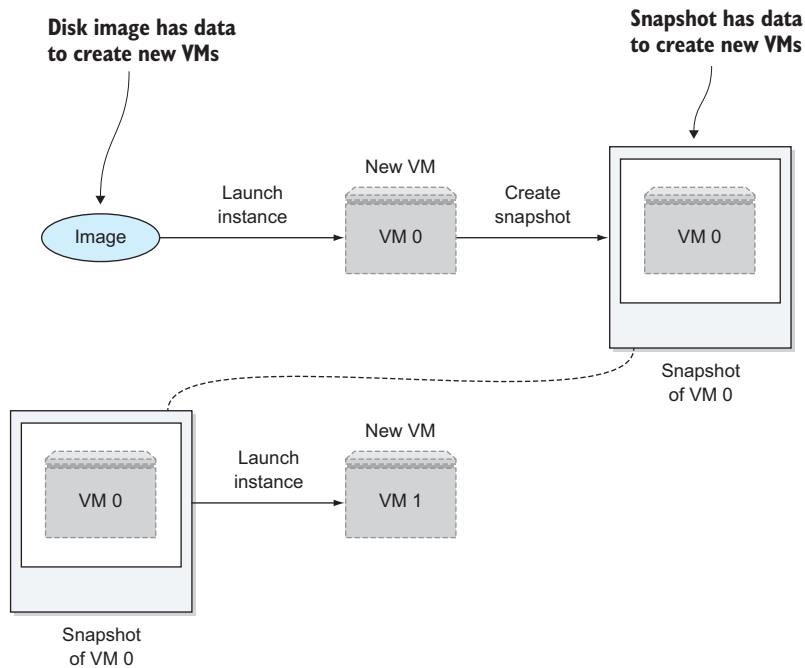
Disk image has data to create new VMs

Snapshot has data to create new VMs

Image

Launch instance

New VM

VM 0

Create snapshot

VM 0

Snapshot of VM 0

VM 0

Launch instance

New VM

VM 1

Snapshot of VM 0